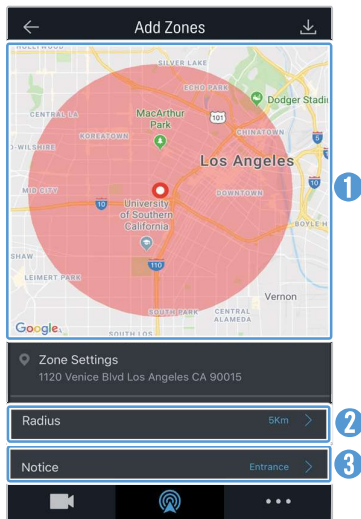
Add Zones

HOLLYWOOD
SILVER LAKE
ECHO PARK
Dodger Stadi
CENTRAL LA
MacArthur Park
101
KOREATOWN
CHINATOWN
O WILSHIRE
5
Los Angeles
MID CITY
10
DOWNTOWN
10
University of Southern California
BOYLE H
SHAW
LEIMERT PARK
110
Vernon
CENTRAL ALAMEDA
SOUTH LOS
Google

1

Zone Settings
1120 Venice Blvd Los Angeles CA 90015

Radius 5Km

2

Notice Entrance

3